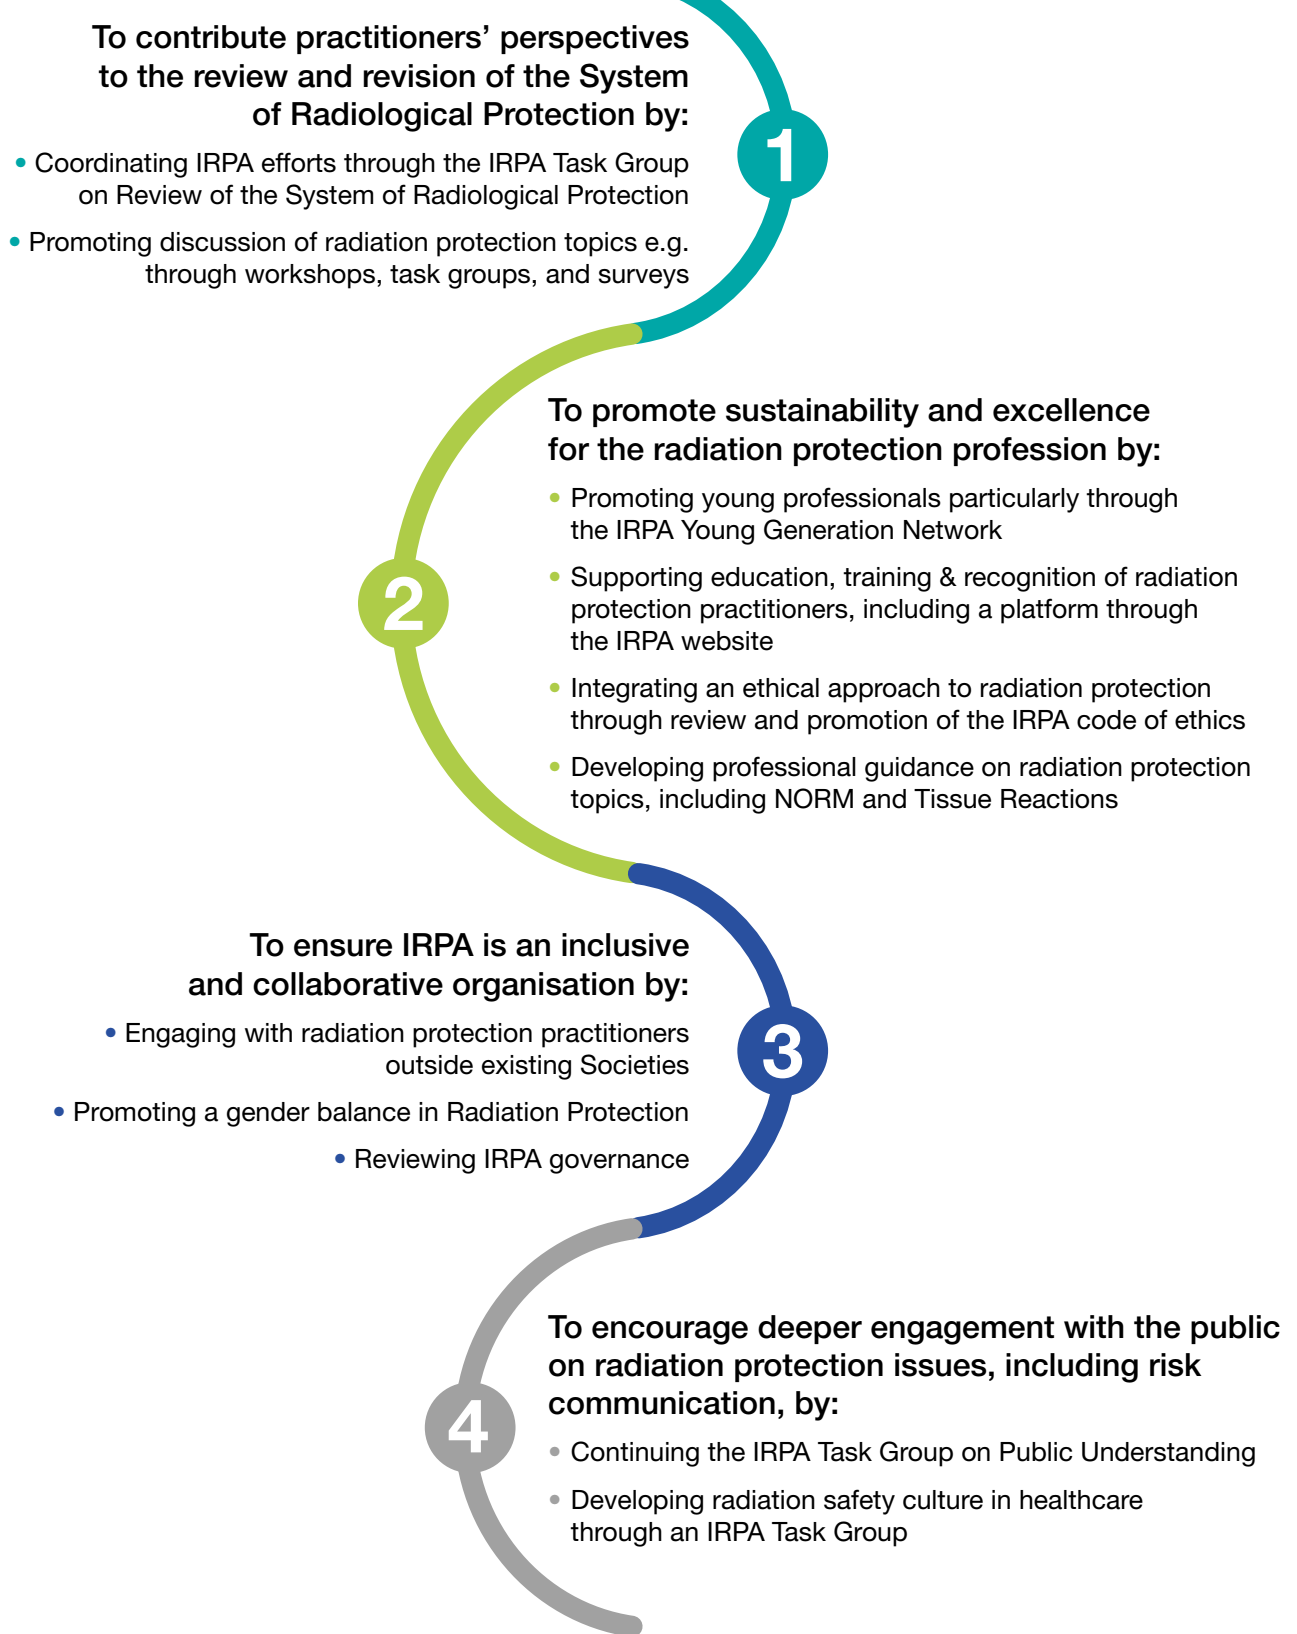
To contribute practitioners' perspectives to the review and revision of the System of Radiological Protection by:

1

• Coordinating IRPA efforts through the IRPA Task Group on Review of the System of Radiological Protection

• Promoting discussion of radiation protection topics e.g. through workshops, task groups, and surveys

To promote sustainability and excellence for the radiation protection profession by:

2

• Promoting young professionals particularly through the IRPA Young Generation Network

• Supporting education, training & recognition of radiation protection practitioners, including a platform through the IRPA website

• Integrating an ethical approach to radiation protection through review and promotion of the IRPA code of ethics

• Developing professional guidance on radiation protection topics, including NORM and Tissue Reactions

To ensure IRPA is an inclusive and collaborative organisation by:

3

• Engaging with radiation protection practitioners outside existing Societies

• Promoting a gender balance in Radiation Protection

• Reviewing IRPA governance

To encourage deeper engagement with the public on radiation protection issues, including risk communication, by:

4

• Continuing the IRPA Task Group on Public Understanding

• Developing radiation safety culture in healthcare through an IRPA Task Group